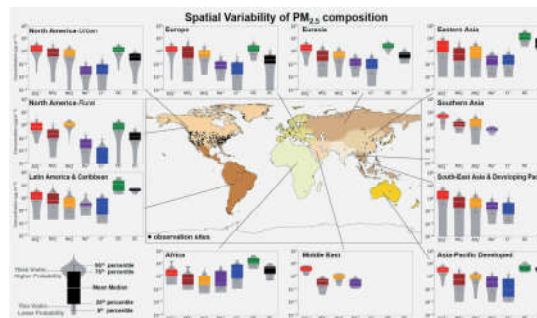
Spatial Variability of $PM_{2.5}$ composition

North America-Urban

Europe

Eurasia

Eastern Asia

North America-Rural

Southern Asia

Latin America & Caribbean

South-East Asia & Developing Pac

observation sites

Africa

Middle East

Asia-Pacific Developed

95th percentile

75th percentile

Mean Median

25th percentile

5th percentile

Thick Widths: Higher Probability

Thin Widths: Lower Probability